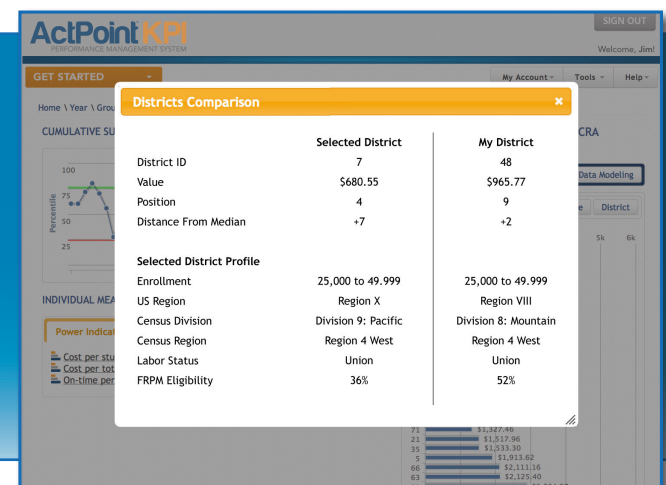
ActPoint KPI
PERFORMANCE MANAGEMENT SYSTEM

SIGN OUT
Welcome, Jim!

GET STARTED

My Account
Tools
Help

Home \ Year \ Grou

CUMULATIVE SU

CRA

100
75
50
25
Percentile

Data Modeling

e
District

5k
6k

INDIVIDUAL MEA

Power Indicat

Cost per stu
Cost per tot
On-time per

Districts Comparison

| | Selected District | My District |
|---|---|---|
| District ID | 7 | 48 |
| Value | \$680.55 | \$965.77 |
| Position | 4 | 9 |
| Distance From Median | +7 | +2 |
| **Selected District Profile** | | |
| Enrollment | 25,000 to 49.999 | 25,000 to 49.999 |
| US Region | Region X | Region VIII |
| Census Division | Division 9: Pacific | Division 8: Mountain |
| Census Region | Region 4 West | Region 4 West |
| Labor Status | Union | Union |
| FRPM Eligibility | 36% | 52% |

71 \$1,327.46
21 \$1,517.96
35 \$1,533.30
5 \$1,913.62
66 \$2,111.16
63 \$2,125.40
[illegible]